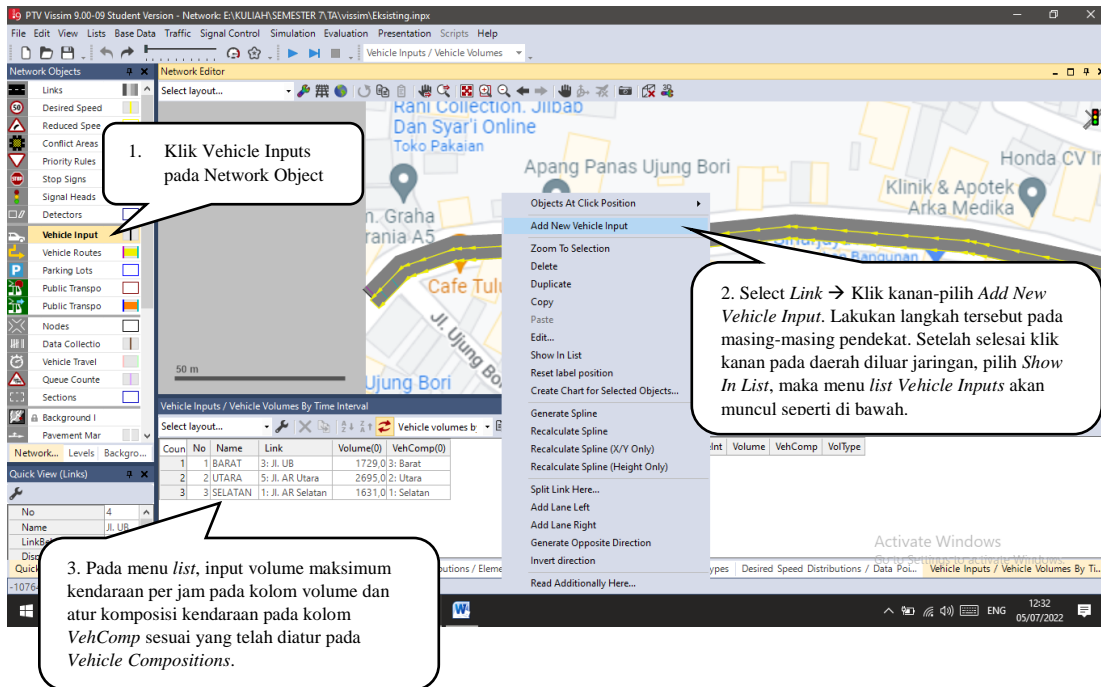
PTV Vissim 9.00-09 Student Version - Network: E:\KULIAH\SEMESTER 7\TA\vissim\Eksisting.inpx

File Edit View Lists Base Data Traffic Signal Control Simulation Evaluation Presentation Scripts Help

Vehicle Inputs / Vehicle Volumes

Network Objects

Links
Desired Speed
Reduced Spee
Conflict Areas
Priority Rules
Stop Signs
Signal Heads
Detectors
Vehicle Input
Vehicle Routes
Parking Lots
Public Transpo
Public Transpo
Nodes
Data Collectio
Vehicle Travel
Queue Counte
Sections
Background I
Pavement Mar

Network... Levels Backgro...

Quick View (Links)

| No | 4 |
|---|---|
| Name | Jl. UB |
| LinkBe | |
| Disp | |

Network Editor

Select layout...

Rani Collection. Jilbab Dan Syar'i Online
Toko Pakaian
Apang Panas Ujung Bori
Honda CV In
Klinik & Apotek Arka Medika
n. Graha rania A5
Cafe Tulu
Jl. Ujung Bo
Ujung Bori
50 m

1. Klik Vehicle Inputs pada Network Object

Objects At Click Position
Add New Vehicle Input
Zoom To Selection
Delete
Duplicate
Copy
Paste
Edit...
Show In List
Reset label position
Create Chart for Selected Objects...
Generate Spline
Recalculate Spline
Recalculate Spline (X/Y Only)
Recalculate Spline (Height Only)
Split Link Here...
Add Lane Left
Add Lane Right
Generate Opposite Direction
Invert direction
Read Additionally Here...

2. Select *Link* → Klik kanan-pilih *Add New Vehicle Input*. Lakukan langkah tersebut pada masing-masing pendekat. Setelah selesai klik kanan pada daerah diluar jaringan, pilih *Show In List*, maka menu *list Vehicle Inputs* akan muncul seperti di bawah.

Vehicle Inputs / Vehicle Volumes By Time Interval

Select layout... Vehicle volumes b

| Coun | No | Name | Link | Volume(0) | VehComp(0) |
|---|---|---|---|---|---|
| 1 | 1 | BARAT | 3: Jl. UB | 1729,0 | 3: Barat |
| 2 | 2 | UTARA | 5: Jl. AR Utara | 2695,0 | 2: Utara |
| 3 | 3 | SELATAN | 1: Jl. AR Selatan | 1631,0 | 1: Selatan |

Int Volume VehComp VolType

3. Pada menu *list*, input volume maksimum kendaraan per jam pada kolom volume dan atur komposisi kendaraan pada kolom *VehComp* sesuai yang telah diatur pada *Vehicle Compositions*.

Activate Windows
Go to Settings to activate Windows.

Quick butions / Eleme ypes Desired Speed Distributions / Data Poi... Vehicle Inputs / Vehicle Volumes By Ti...

-1076

ENG 12:32 05/07/2022